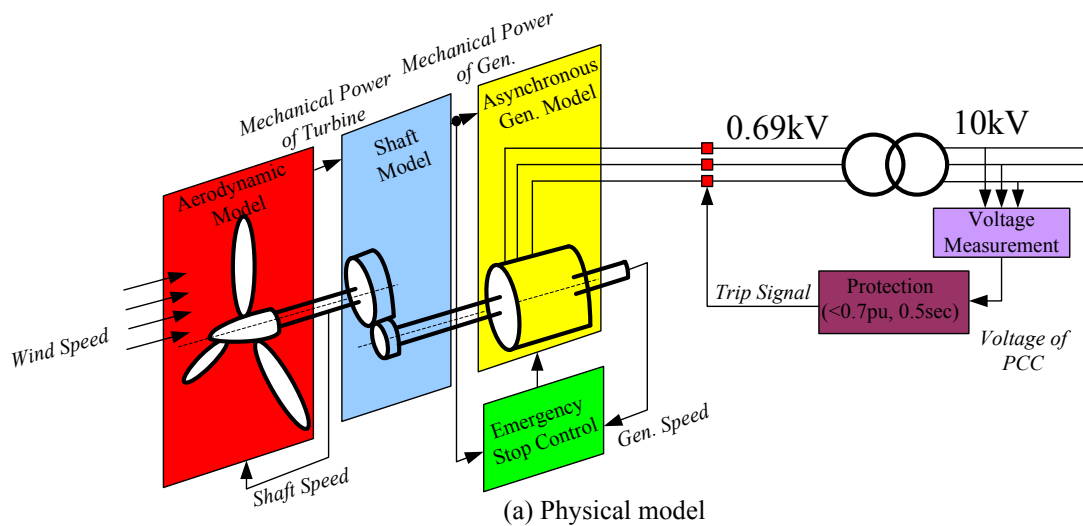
Mechanical Power of Turbine

Mechanical Power of Gen.

Aerodynamic Model

Shaft Model

Asynchronous Gen. Model

0.69kV

10kV

Voltage Measurement

Protection (<0.7pu, 0.5sec)

Trip Signal

Voltage of PCC

Wind Speed

Emergency Stop Control

Gen. Speed

Shaft Speed

(a) Physical model